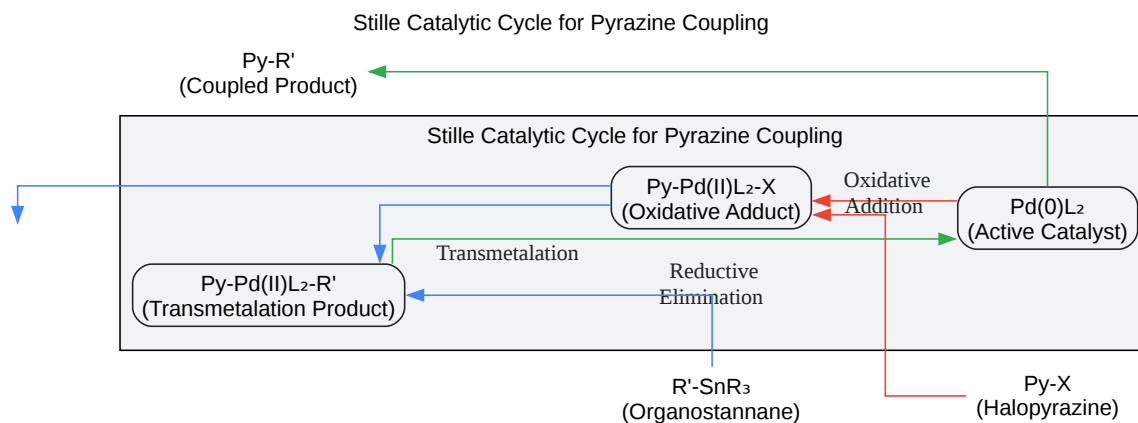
Stille Catalytic Cycle for Pyrazine Coupling

Py-R'
(Coupled Product)

Stille Catalytic Cycle for Pyrazine Coupling

Py-Pd(II)L₂-X
(Oxidative Adduct)

Oxidative
Addition

Pd(0)L₂
(Active Catalyst)

Transmetalation

Py-Pd(II)L₂-R'
(Transmetalation Product)

Reductive
Elimination

R'-SnR₃
(Organostannane)

Py-X
(Halopyrazine)